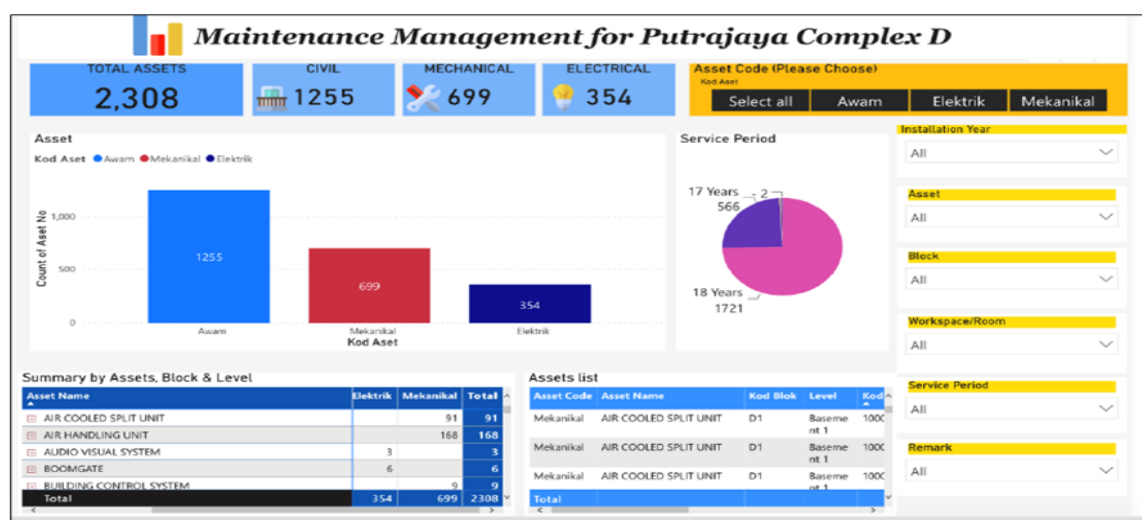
Maintenance Management for Putrajaya Complex D

TOTAL ASSETS
2,308

CIVIL
1255

MECHANICAL
699

ELECTRICAL
354

Asset Code (Please Choose)
Kod Aset
Select all | Awam | Elektrik | Mekanikal

Asset
Kod Aset ● Awam ● Mekanikal ● Elektrik

Count of Asset No
1,000
500
0
1255
699
354
Awam
Mekanikal
Elektrik
Kod Aset

Service Period
17 Years
566
2
18 Years
1721

Installation Year
All

Asset
All

Block
All

Workspace/Room
All

Service Period
All

Remark
All

Summary by Assets, Block & Level

| Asset Name | Elektrik | Mekanikal | Total |
|---|---|---|---|
| AIR COOLED SPLIT UNIT | | 91 | 91 |
| AIR HANDLING UNIT | | 168 | 168 |
| AUDIO VISUAL SYSTEM | 3 | | 3 |
| BOOMGATE | 6 | | 6 |
| BUILDING CONTROL SYSTEM | | 9 | 9 |
| Total | 354 | 699 | 2308 |

Assets list

| Asset Code | Asset Name | Kod Blok | Level | Kod |
|---|---|---|---|---|
| Mekanikal | AIR COOLED SPLIT UNIT | D1 | Basement 1 | 100( |
| Mekanikal | AIR COOLED SPLIT UNIT | D1 | Basement 1 | 100( |
| Mekanikal | AIR COOLED SPLIT UNIT | D1 | Basement 1 | 100( |
| Total | | | | |